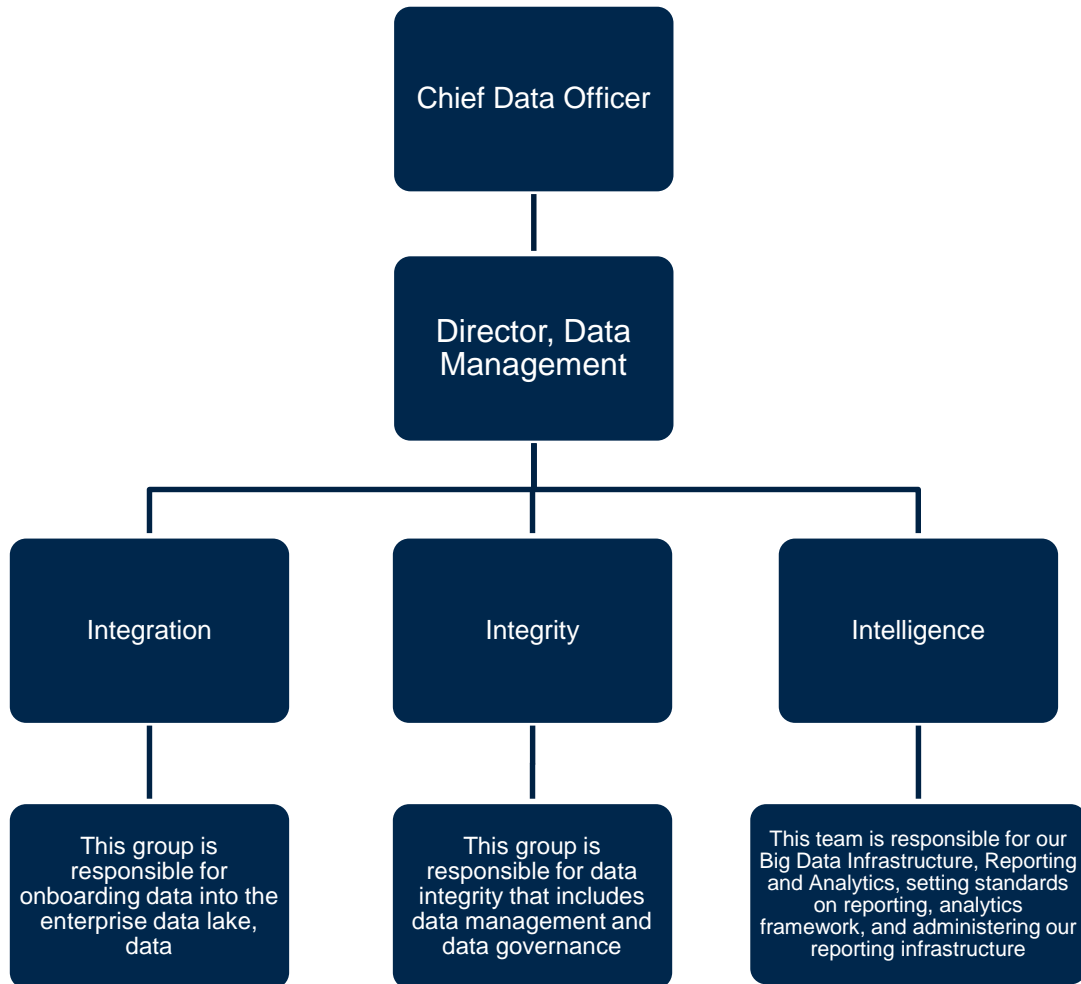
Chief Data Officer

Director, Data Management

Integration

Integrity

Intelligence

This group is responsible for onboarding data into the enterprise data lake, data

This group is responsible for data integrity that includes data management and data governance

This team is responsible for our Big Data Infrastructure, Reporting and Analytics, setting standards on reporting, analytics framework, and administering our reporting infrastructure